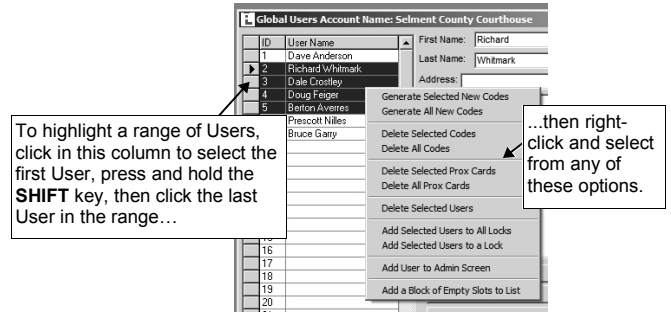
Global Users Account Name: Selment County Courthouse

| ID | User Name |
|---|---|
| 1 | Dave Anderson |
| 2 | Richard Whitmark |
| 3 | Dale Crostley |
| 4 | Doug Feiger |
| 5 | Berton Averres |
| | Prescott Nilles |
| | Bruce Garry |
| 16 | |
| 17 | |
| 18 | |
| 19 | |
| 20 | |

First Name: Richard
Last Name: Whitmark
Address:

Generate Selected New Codes
Generate All New Codes
Delete Selected Codes
Delete All Codes
Delete Selected Prox Cards
Delete All Prox Cards
Delete Selected Users
Add Selected Users to All Locks
Add Selected Users to a Lock
Add User to Admin Screen
Add a Block of Empty Slots to List

To highlight a range of Users, click in this column to select the first User, press and hold the **SHIFT** key, then click the last User in the range…

...then right-click and select from any of these options.